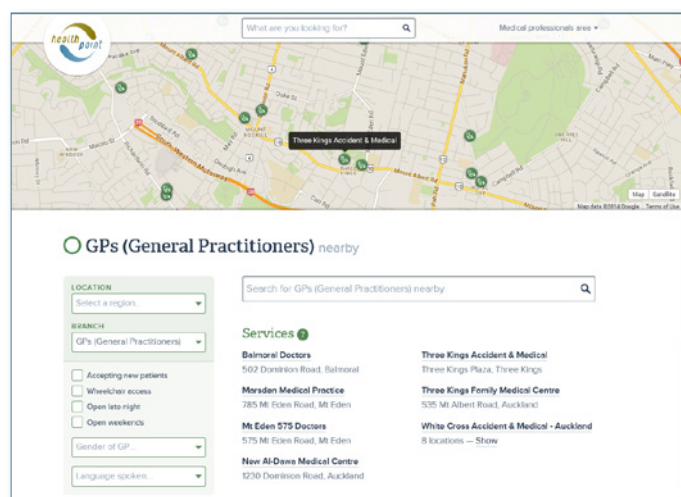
health point

What are you looking for?

Medical professionals area ▾

Three Kings Accident & Medical

Map Satellite

Map data ©2016 Google Terms of Use

GPs (General Practitioners) nearby

LOCATION
Select a region...

BRANCH
GPs (General Practitioners)

Accepting new patients
Wheelchair access
Open late night
Open weekends

Gender of GP...

Language spoken...

Search for GPs (General Practitioners) nearby

Services ?

Balmoral Doctors
502 Dominion Road, Balmoral

Marsden Medical Practice
785 Mt Eden Road, Mt Eden

Mt Eden 575 Doctors
575 Mt Eden Road, Mt Eden

New Al-Dawa Medical Centre
1230 Dominion Road, Auckland

Three Kings Accident & Medical
Three Kings Plaza, Three Kings

Three Kings Family Medical Centre
535 Mt Albert Road, Auckland

White Cross Accident & Medical - Auckland
8 locations — Show